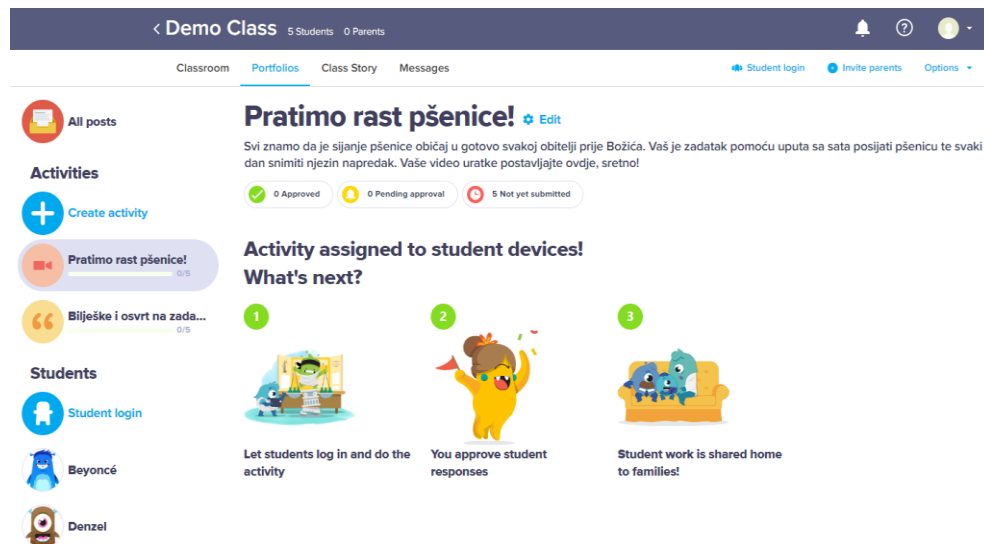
‹ Demo Class 5 Students 0 Parents

Classroom Portfolios Class Story Messages

Student login Invite parents Options

All posts

Activities

Create activity

Pratimo rast pšenice!
0/5

Bilješke i osvrt na zada...
0/5

Students

Student login

Beyoncé

Denzel

Pratimo rast pšenice! Edit

Svi znamo da je sijanje pšenice običaj u gotovo svakoj obitelji prije Božića. Vaš je zadatak pomoću uputa sa sata posijati pšenicu te svaki dan snimiti njezin napredak. Vaše video uratke postavljajte ovdje, sretno!

0 Approved 0 Pending approval 5 Not yet submitted

Activity assigned to student devices!
What's next?

1
Let students log in and do the activity

2
You approve student responses

3
Student work is shared home to families!